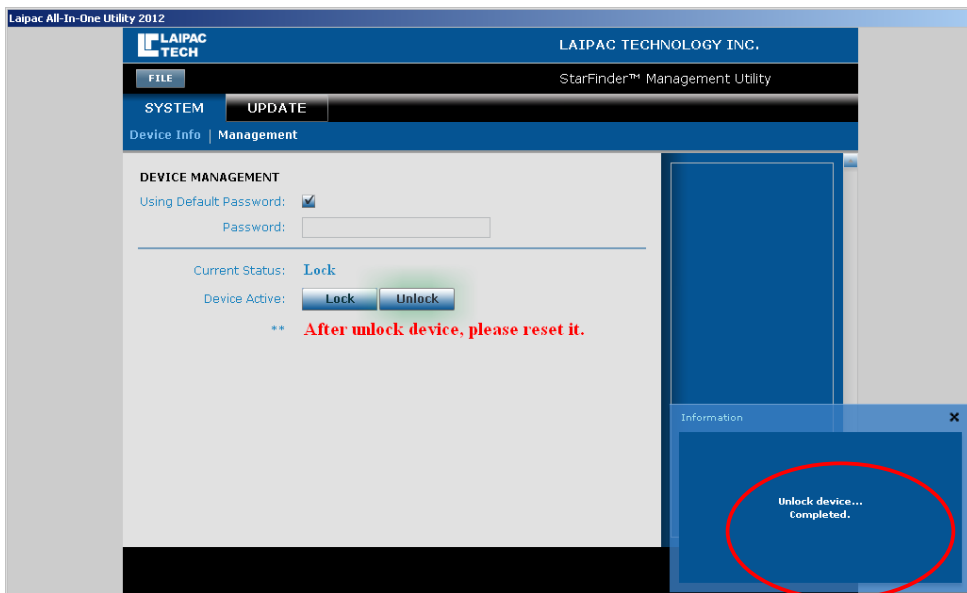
Laipac All-In-One Utility 2012

LAIPAC TECH

LAIPAC TECHNOLOGY INC.

FILE

StarFinder™ Management Utility

SYSTEM | UPDATE

Device Info | Management

DEVICE MANAGEMENT

Using Default Password:

Password:

Current Status: Lock

Device Active: Lock Unlock

** After unlock device, please reset it.

Information

Unlock device...
Completed.